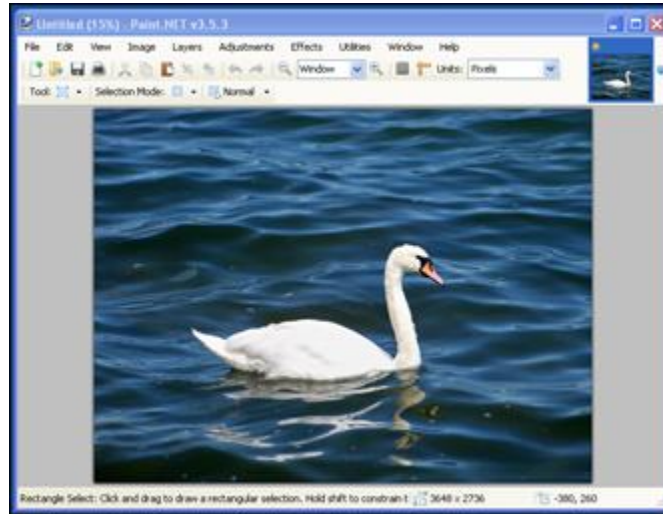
Untitled (15%) - Paint.NET v3.5.3

File Edit View Image Layers Adjustments Effects Utilities Window Help

Window Units: Pixels

Tool: Selection Mode: Normal

Rectangle Select: Click and drag to draw a rectangular selection. Hold shift to constrain t 3648 x 2736 -380, 260